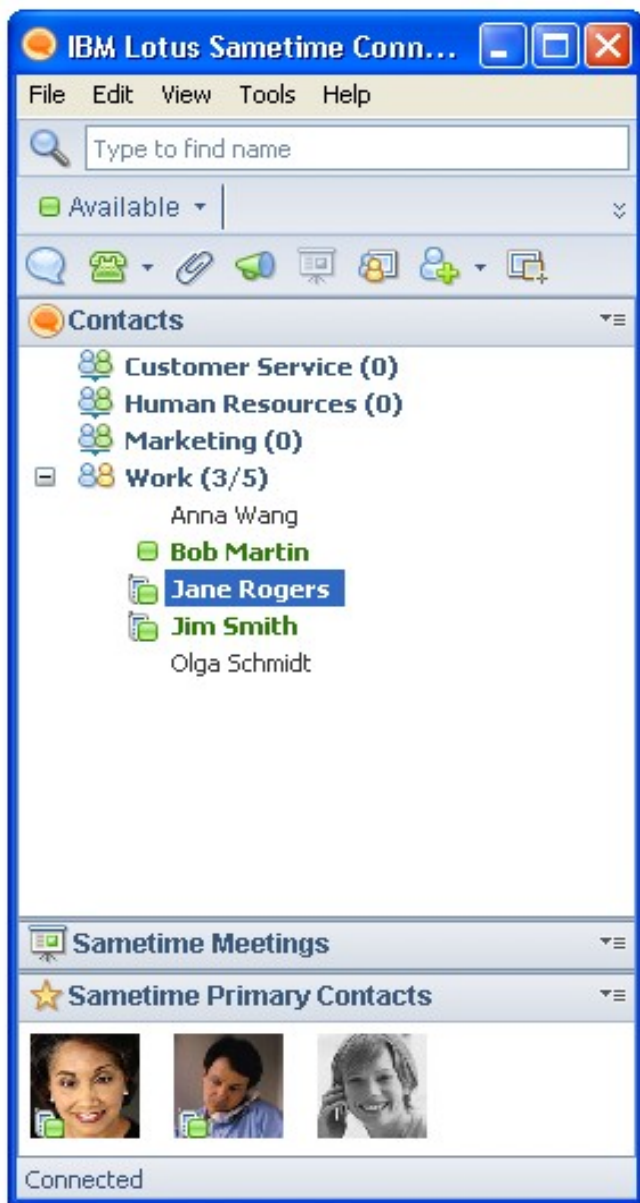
IBM Lotus Sametime Conn...

File Edit View Tools Help

Type to find name

Available

Contacts

Customer Service (0)
Human Resources (0)
Marketing (0)
Work (3/5)
Anna Wang
Bob Martin
Jane Rogers
Jim Smith
Olga Schmidt

Sametime Meetings

Sametime Primary Contacts

Connected